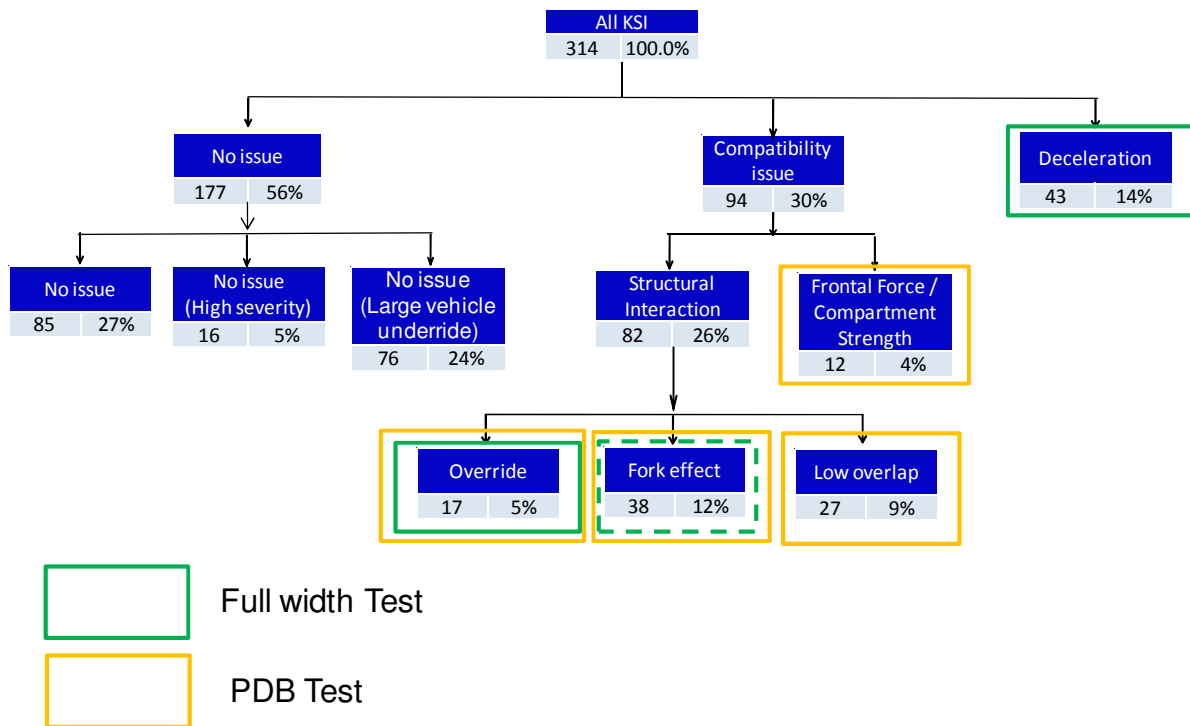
All KSI
314 100.0%

No issue
177 56%

Compatibility issue
94 30%

Deceleration
43 14%

No issue
85 27%

No issue (High severity)
16 5%

No issue (Large vehicle underride)
76 24%

Structural Interaction
82 26%

Frontal Force / Compartment Strength
12 4%

Override
17 5%

Fork effect
38 12%

Low overlap
27 9%

Full width Test

PDB Test